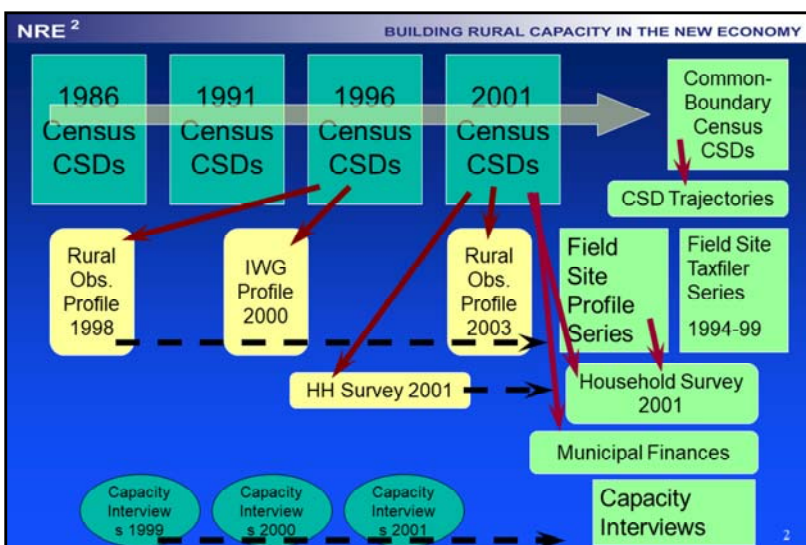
NRE $^2$

BUILDING RURAL CAPACITY IN THE NEW ECONOMY

1986 Census CSDs

1991 Census CSDs

1996 Census CSDs

2001 Census CSDs

Common-Boundary Census CSDs

CSD Trajectories

Rural Obs. Profile 1998

IWG Profile 2000

Rural Obs. Profile 2003

Field Site Profile Series

Field Site Taxfiler Series 1994-99

HH Survey 2001

Household Survey 2001

Municipal Finances

Capacity Interviews 1999

Capacity Interviews 2000

Capacity Interviews 2001

Capacity Interviews

2